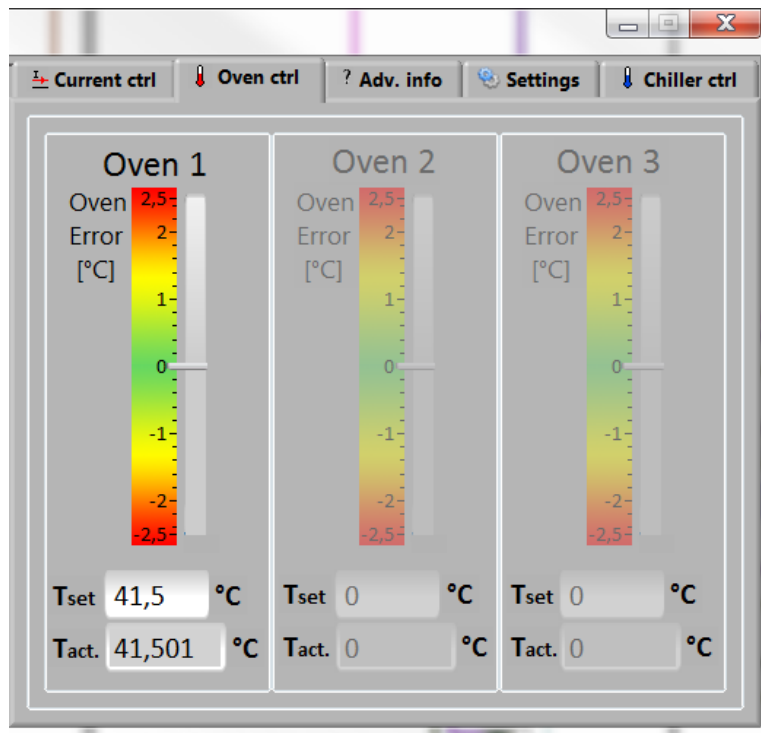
Current ctrl | Oven ctrl | ? Adv. info | Settings | Chiller ctrl

Oven 1

Oven Error [°C]

2,5
2
1
0
-1
-2
-2,5

$T_{set}$ 41,5 °C
$T_{act.}$ 41,501 °C

Oven 2

Oven Error [°C]

2,5
2
1
0
-1
-2
-2,5

$T_{set}$ 0 °C
$T_{act.}$ 0 °C

Oven 3

Oven Error [°C]

2,5
2
1
0
-1
-2
-2,5

$T_{set}$ 0 °C
$T_{act.}$ 0 °C